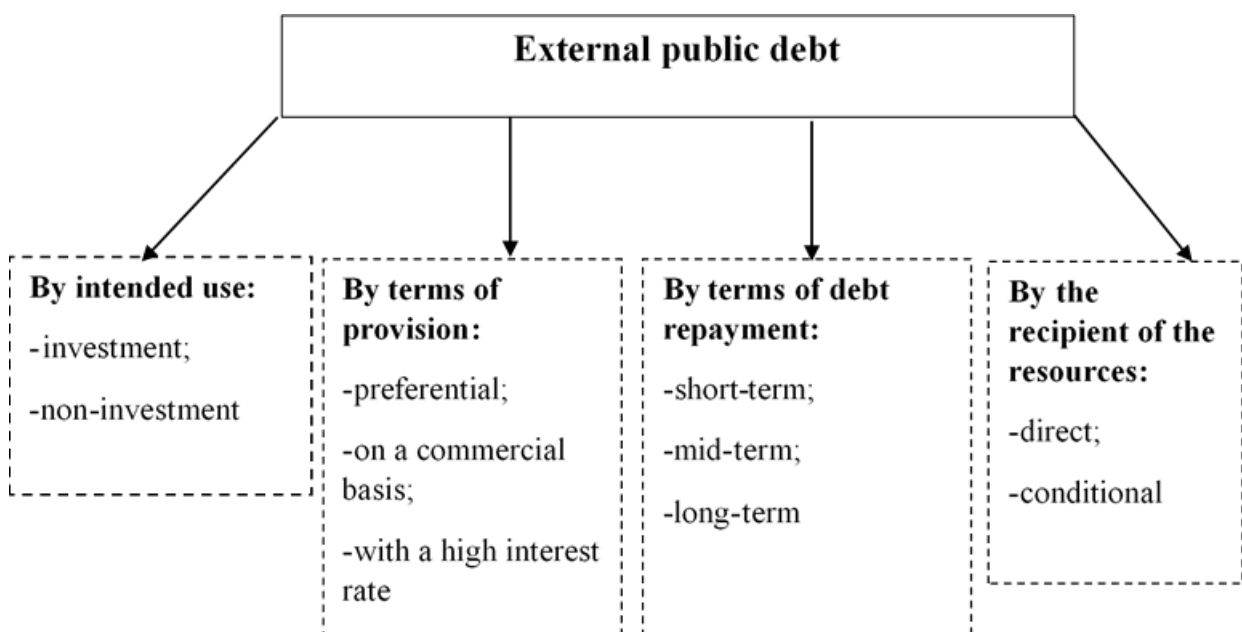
External public debt

By intended use:
-investment;
-non-investment

By terms of provision:
-preferential;
-on a commercial basis;
-with a high interest rate

By terms of debt repayment:
-short-term;
-mid-term;
-long-term

By the recipient of the resources:
-direct;
-conditional